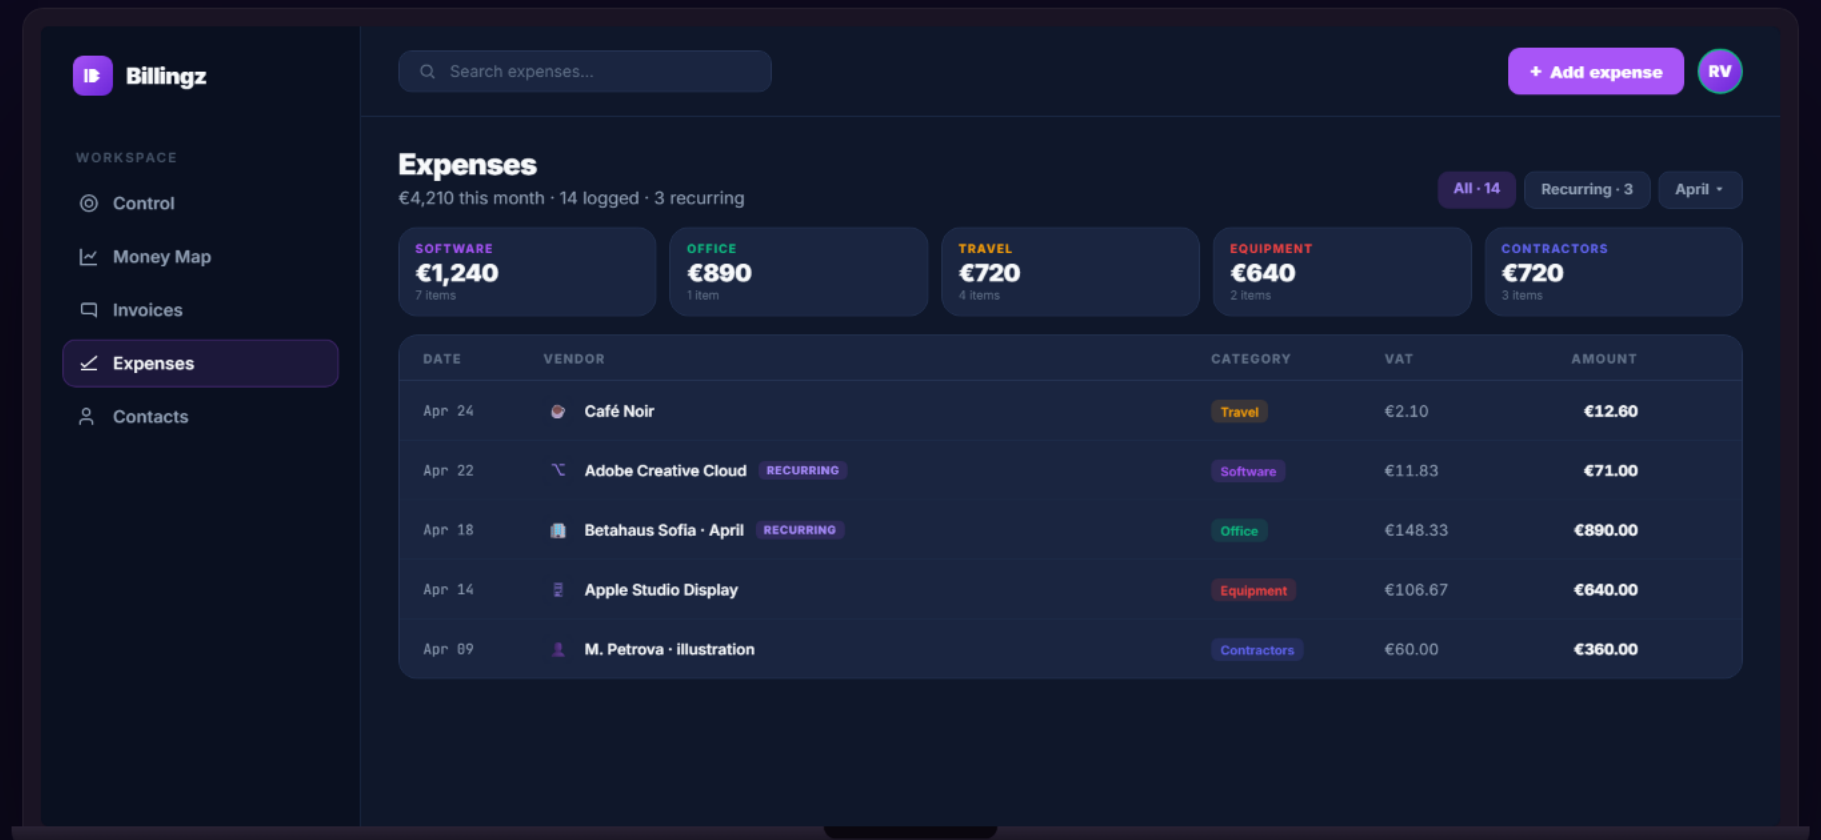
Billingz

WORKSPACE

Control

Money Map

Invoices

Expenses

Contacts

Search expenses...

+ Add expense

RV

Expenses

€4,210 this month · 14 logged · 3 recurring

All · 14

Recurring · 3

April

SOFTWARE
€1,240
7 items

OFFICE
€890
1 item

TRAVEL
€720
4 items

EQUIPMENT
€640
2 items

CONTRACTORS
€720
3 items

| DATE | VENDOR | CATEGORY | VAT | AMOUNT |
|---|---|---|---|---|
| Apr 24 | Café Noir | Travel | €2.10 | €12.60 |
| Apr 22 | Adobe Creative Cloud RECURRING | Software | €11.83 | €71.00 |
| Apr 18 | Betahaus Sofia · April RECURRING | Office | €148.33 | €890.00 |
| Apr 14 | Apple Studio Display | Equipment | €106.67 | €640.00 |
| Apr 09 | M. Petrova · illustration | Contractors | €60.00 | €360.00 |